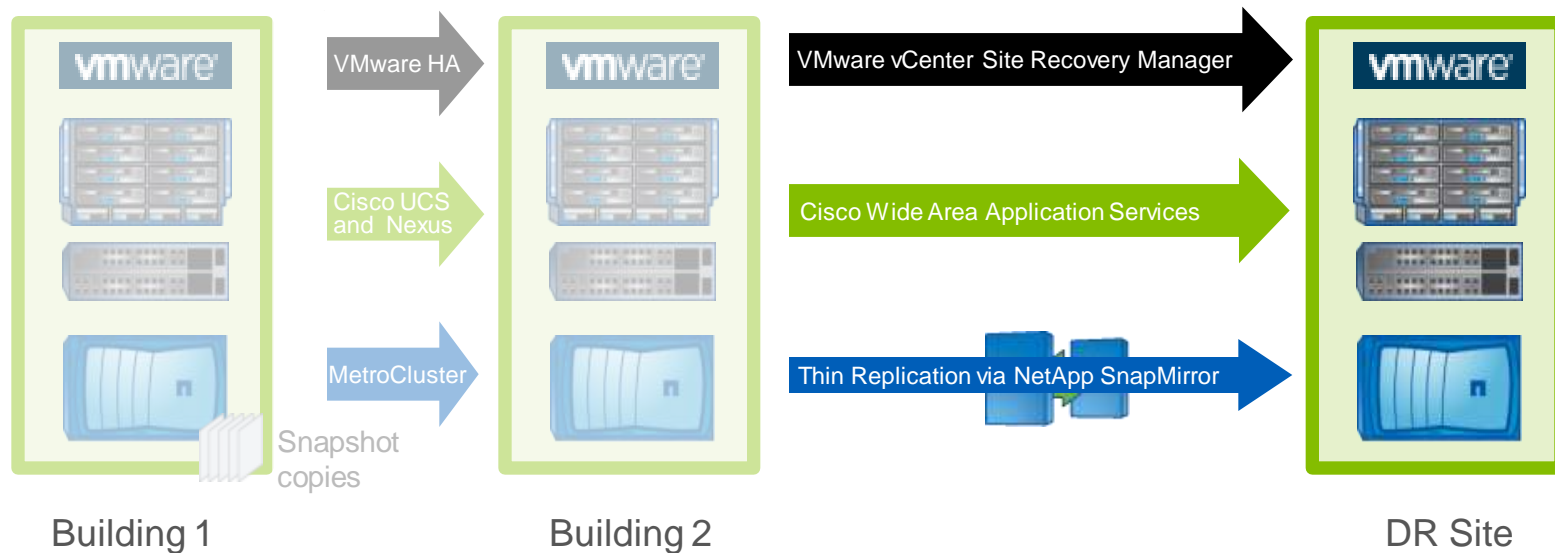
vmware

VMware HA

vmware

VMware vCenter Site Recovery Manager

vmware

Cisco UCS and Nexus

Cisco Wide Area Application Services

MetroCluster

Thin Replication via NetApp SnapMirror

Snapshot copies

Building 1

Building 2

DR Site